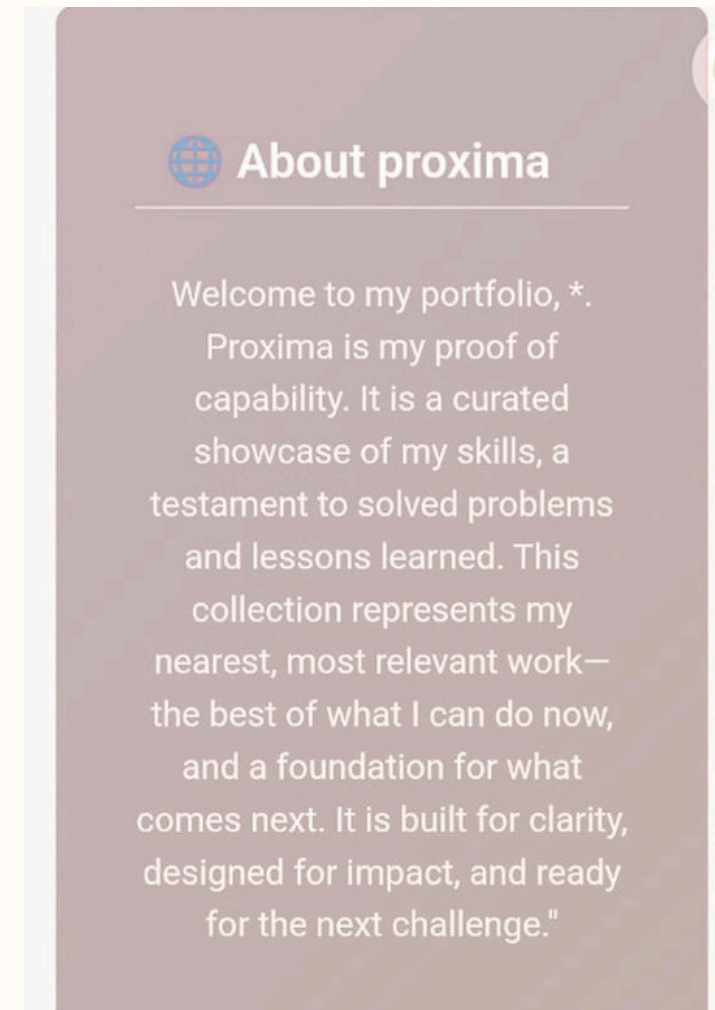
🌐 About proxima

Welcome to my portfolio, *. Proxima is my proof of capability. It is a curated showcase of my skills, a testament to solved problems and lessons learned. This collection represents my nearest, most relevant work—the best of what I can do now, and a foundation for what comes next. It is built for clarity, designed for impact, and ready for the next challenge."